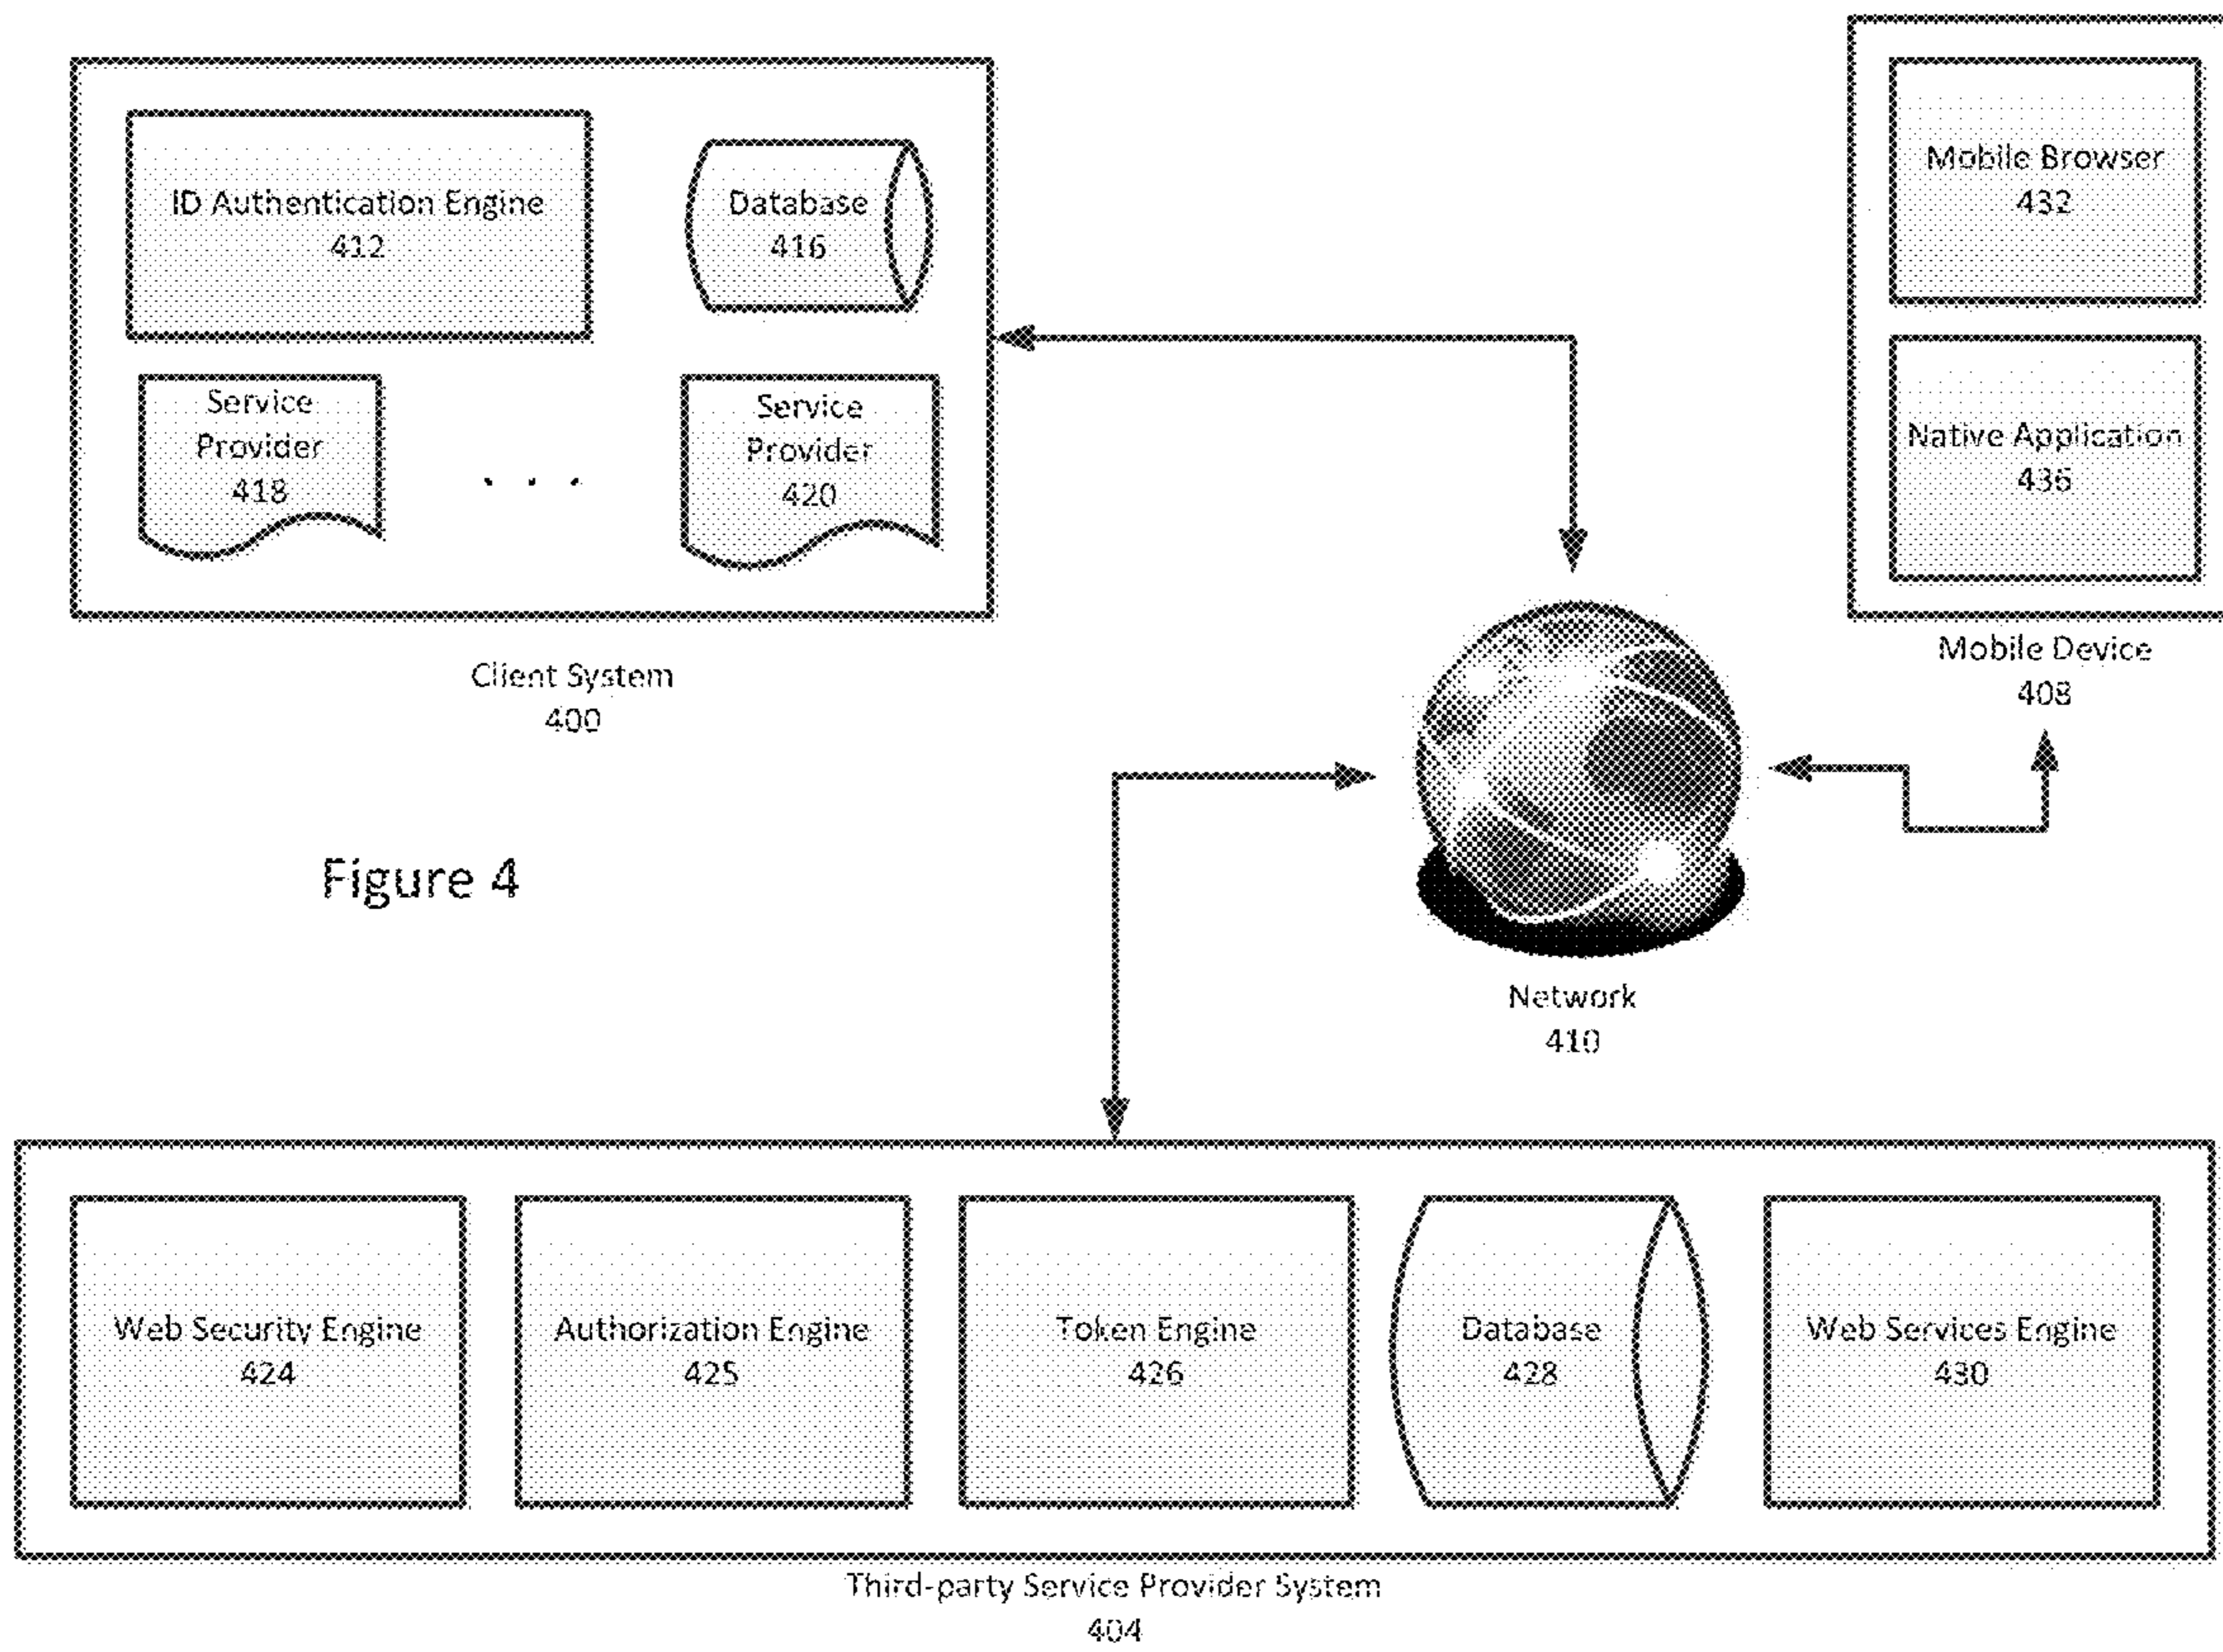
ID Authentication Engine
412

Database
416

Service Provider
418

. . .

Service Provider
420

Client System
400

Mobile Browser
432

Native Application
436

Mobile Device
408

Figure 4

Network
410

Web Security Engine
424

Authorization Engine
425

Token Engine
426

Database
428

Web Services Engine
430

Third-party Service Provider System
404